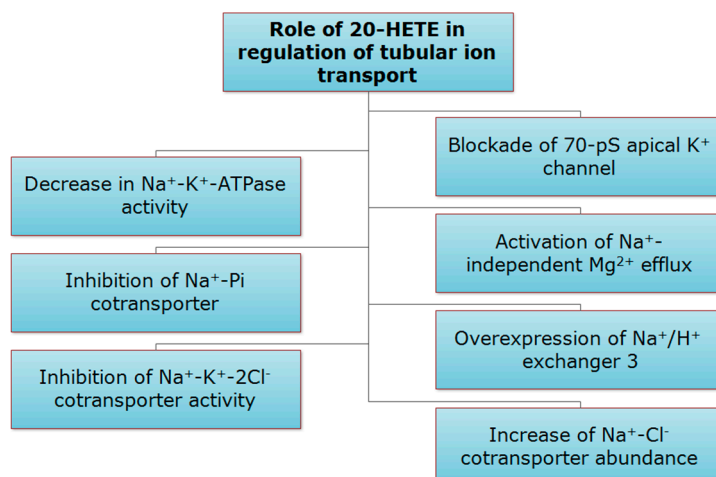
Role of 20-HETE in regulation of tubular ion transport

Decrease in $Na^+$-$K^+$-ATPase activity

Inhibition of $Na^+$-Pi cotransporter

Inhibition of $Na^+$-$K^+$-$2Cl^-$ cotransporter activity

Blockade of 70-pS apical $K^+$ channel

Activation of $Na^+$-independent $Mg^{2+}$ efflux

Overexpression of $Na^+$/$H^+$ exchanger 3

Increase of $Na^+$-$Cl^-$ cotransporter abundance